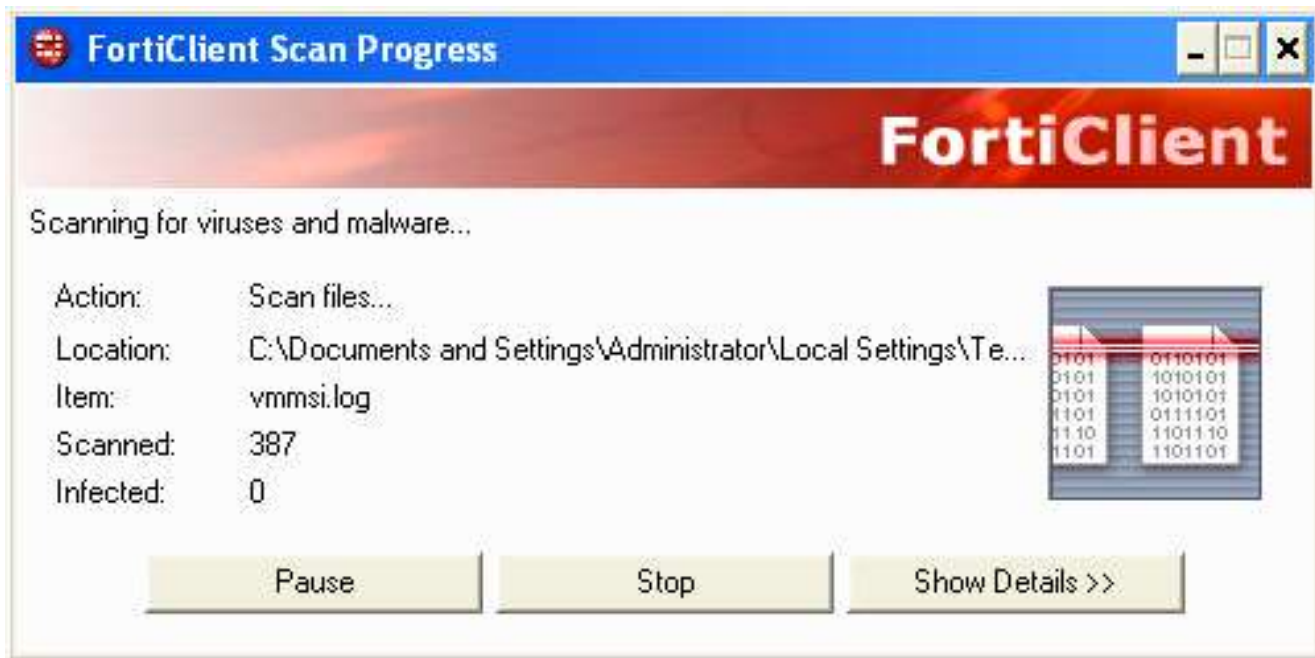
FortiClient Scan Progress

FortiClient

Scanning for viruses and malware...

Action: Scan files...
Location: C:\Documents and Settings\Administrator\Local Settings\Te...
Item: vmmsi.log
Scanned: 387
Infected: 0

0101 0110101
0101 1010101
0101 1010101
1101 0111101
1110 1101110
1101 1101101

Pause
Stop
Show Details >>